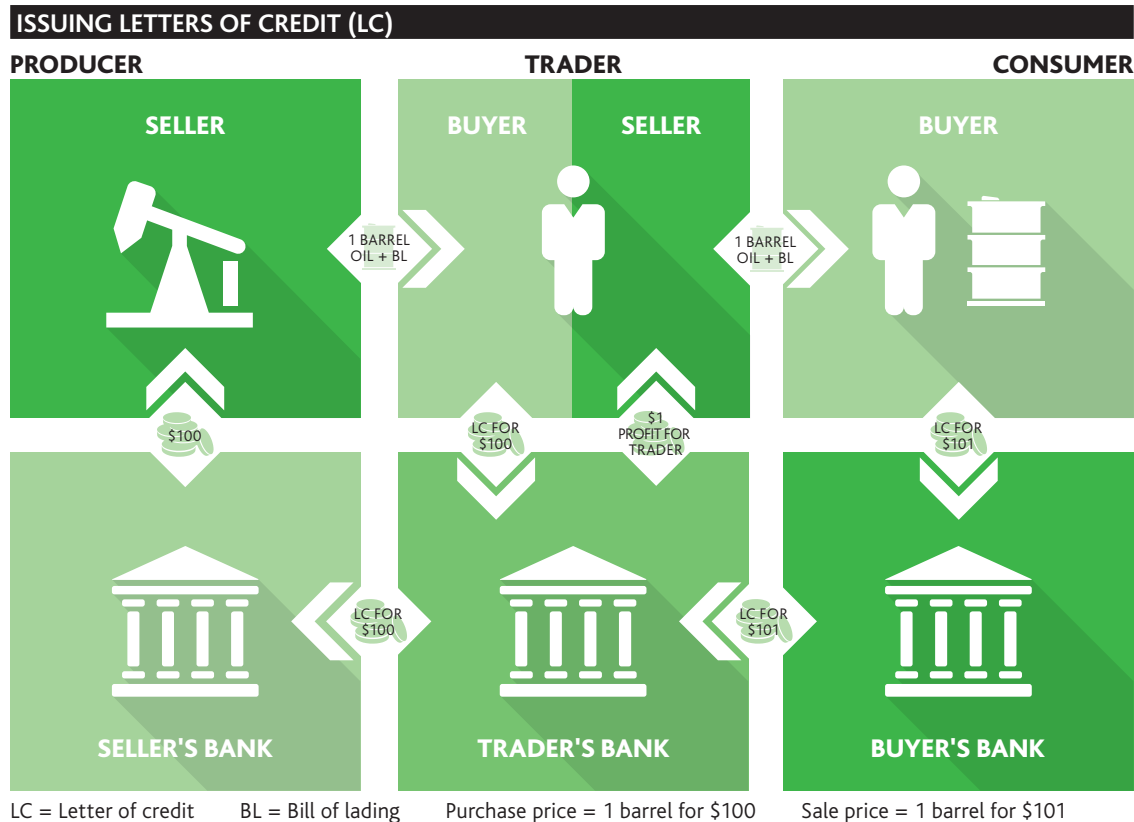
ISSUING LETTERS OF CREDIT (LC)

PRODUCER

TRADER

CONSUMER

SELLER

BUYER

SELLER

BUYER

1 BARREL OIL + BL

1 BARREL OIL + BL

$100

LC FOR $100

$1 PROFIT FOR TRADER

LC FOR $101

LC FOR $100

LC FOR $101

SELLER'S BANK

TRADER'S BANK

BUYER'S BANK

LC = Letter of credit BL = Bill of lading Purchase price = 1 barrel for $100 Sale price = 1 barrel for $101